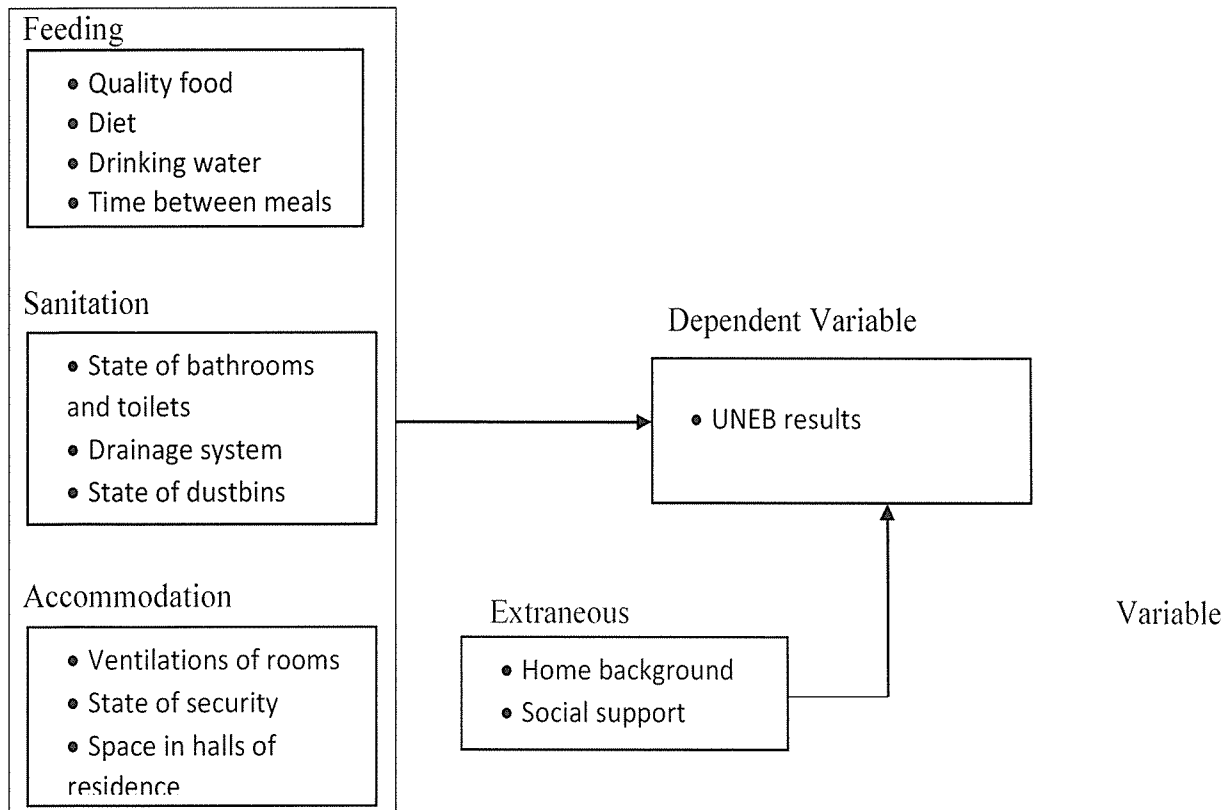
Feeding

- Quality food
- Diet
- Drinking water
- Time between meals

Sanitation

- State of bathrooms and toilets
- Drainage system
- State of dustbins

Accommodation

- Ventilations of rooms
- State of security
- Space in halls of residence

Dependent Variable

- UNEB results

Extraneous

Variable

- Home background
- Social support